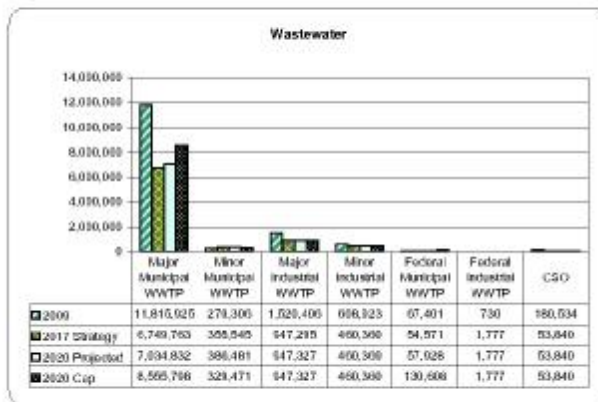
Wastewater

14,000,000
12,000,000
10,000,000
8,000,000
6,000,000
4,000,000
2,000,000
0

| | Major Municipal WWTP | Minor Municipal WWTP | Major Industrial WWTP | Minor Industrial WWTP | Federal Municipal WWTP | Federal Industrial WWTP | CSO |
|---|---|---|---|---|---|---|---|
| 2009 | 11,815,925 | 278,306 | 1,520,406 | 608,023 | 67,401 | 730 | 180,534 |
| 2017 Strategy | 6,749,763 | 368,545 | 947,295 | 460,360 | 54,571 | 1,777 | 53,840 |
| 2020 Projected | 7,034,832 | 386,461 | 947,327 | 460,360 | 57,926 | 1,777 | 53,840 |
| 2020 Cap | 8,555,798 | 329,471 | 947,327 | 460,360 | 130,608 | 1,777 | 53,840 |